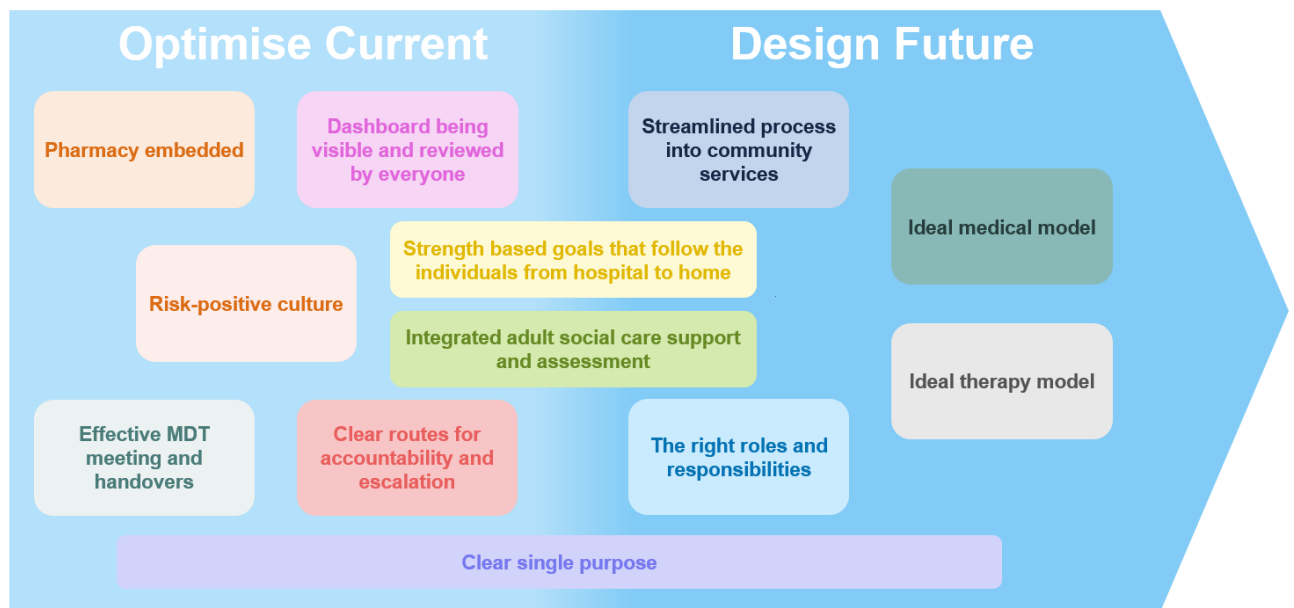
Optimise Current

Design Future

Pharmacy embedded

Dashboard being visible and reviewed by everyone

Streamlined process into community services

Ideal medical model

Risk-positive culture

Strength based goals that follow the individuals from hospital to home

Integrated adult social care support and assessment

Ideal therapy model

Effective MDT meeting and handovers

Clear routes for accountability and escalation

The right roles and responsibilities

Clear single purpose